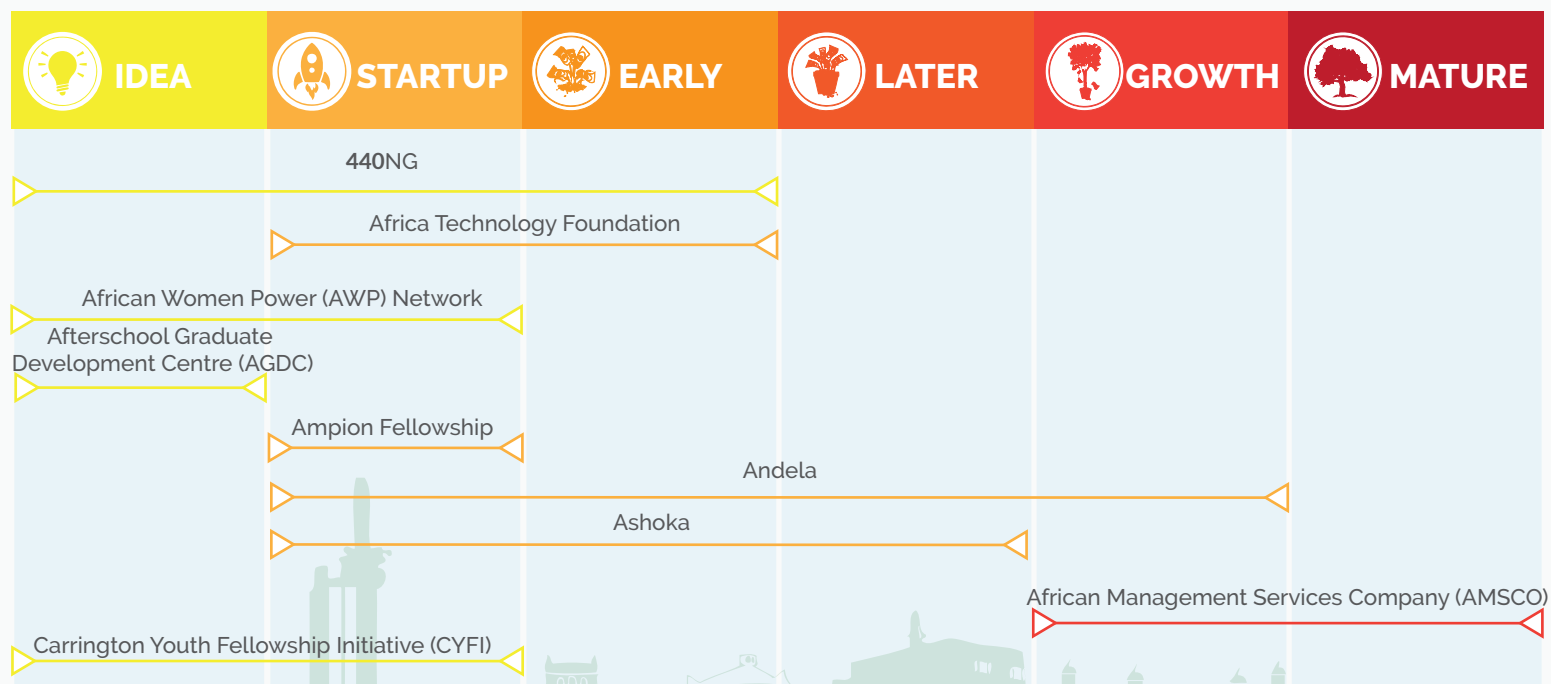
IDEA STARTUP EARLY LATER GROWTH MATURE

440NG

Africa Technology Foundation

African Women Power (AWP) Network

Afterschool Graduate Development Centre (AGDC)

Ampion Fellowship

Andela

Ashoka

African Management Services Company (AMSCO)

Carrington Youth Fellowship Initiative (CYFI)